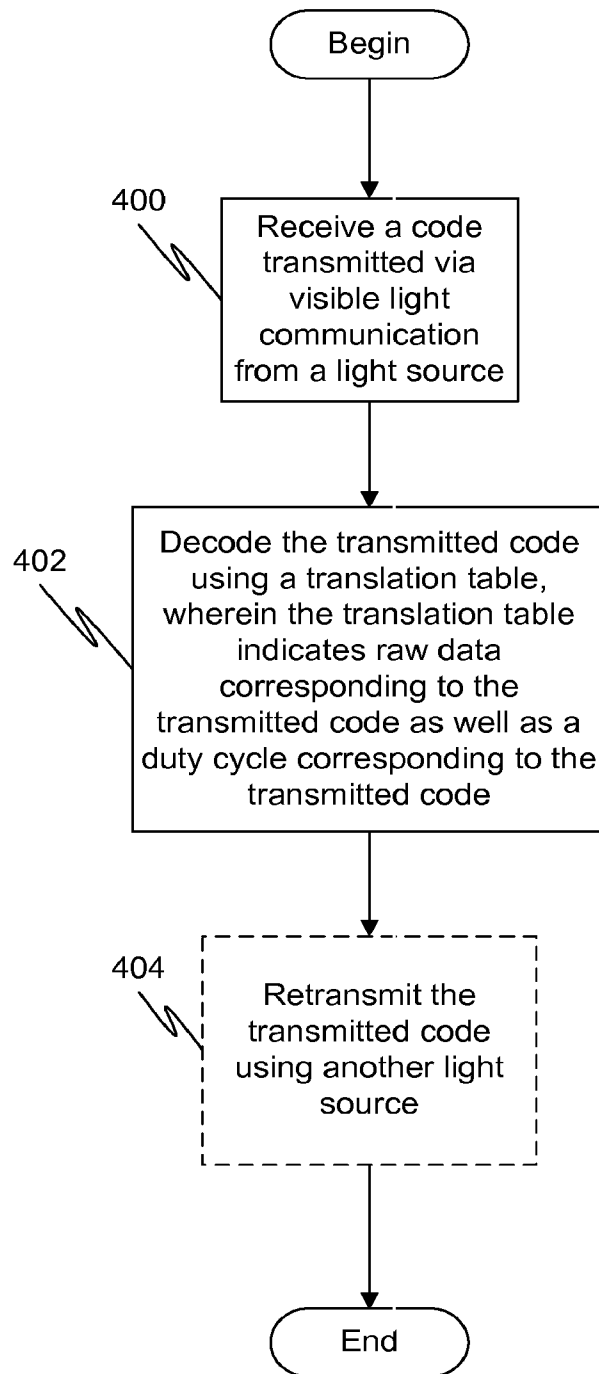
Begin

400

Receive a code transmitted via visible light communication from a light source

402

Decode the transmitted code using a translation table, wherein the translation table indicates raw data corresponding to the transmitted code as well as a duty cycle corresponding to the transmitted code

404

Retransmit the transmitted code using another light source

End